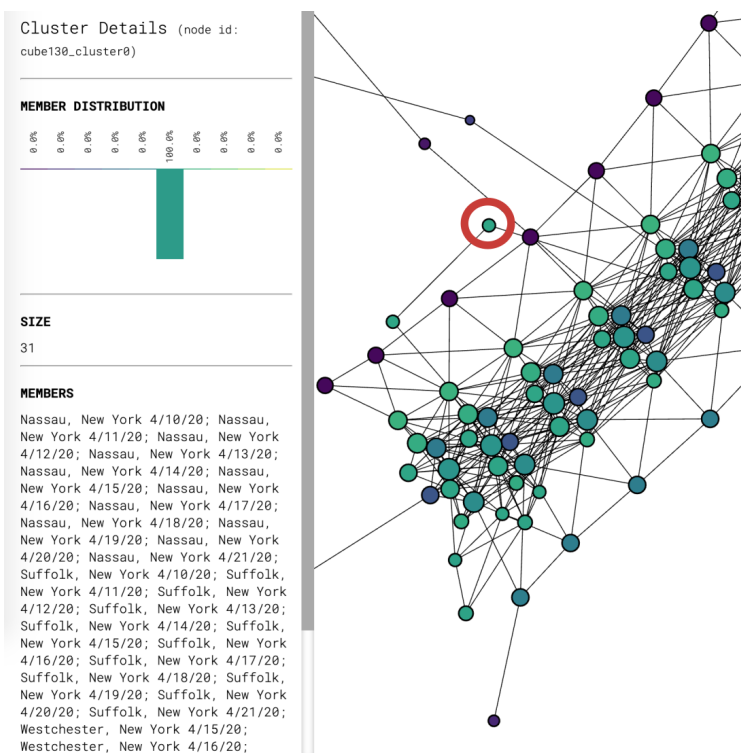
Cluster Details (node id: cube130_cluster0)

MEMBER DISTRIBUTION

0.0% 0.0% 0.0% 0.0% 0.0% 100.0% 0.0% 0.0% 0.0% 0.0%

SIZE

31

MEMBERS

Nassau, New York 4/10/20; Nassau, New York 4/11/20; Nassau, New York 4/12/20; Nassau, New York 4/13/20; Nassau, New York 4/14/20; Nassau, New York 4/15/20; Nassau, New York 4/16/20; Nassau, New York 4/17/20; Nassau, New York 4/18/20; Nassau, New York 4/19/20; Nassau, New York 4/20/20; Nassau, New York 4/21/20; Suffolk, New York 4/10/20; Suffolk, New York 4/11/20; Suffolk, New York 4/12/20; Suffolk, New York 4/13/20; Suffolk, New York 4/14/20; Suffolk, New York 4/15/20; Suffolk, New York 4/16/20; Suffolk, New York 4/17/20; Suffolk, New York 4/18/20; Suffolk, New York 4/19/20; Suffolk, New York 4/20/20; Suffolk, New York 4/21/20; Westchester, New York 4/15/20; Westchester, New York 4/16/20;